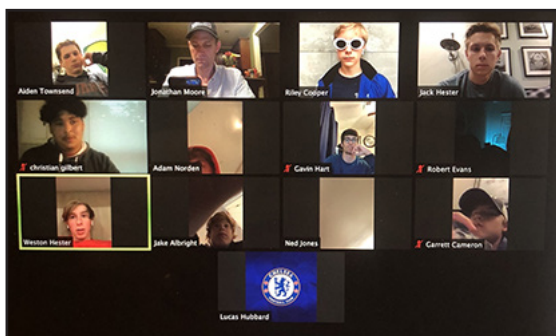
Aiden Townsend

Jonathan Moore

Riley Cooper

Jack Hester

christian gilbert

Adam Norden

Gavin Hart

Robert Evans

Weston Hester

Jake Albright

Ned Jones

Garrett Cameron

CHELSEA FOOTBALL CLUB

Lucas Hubbard